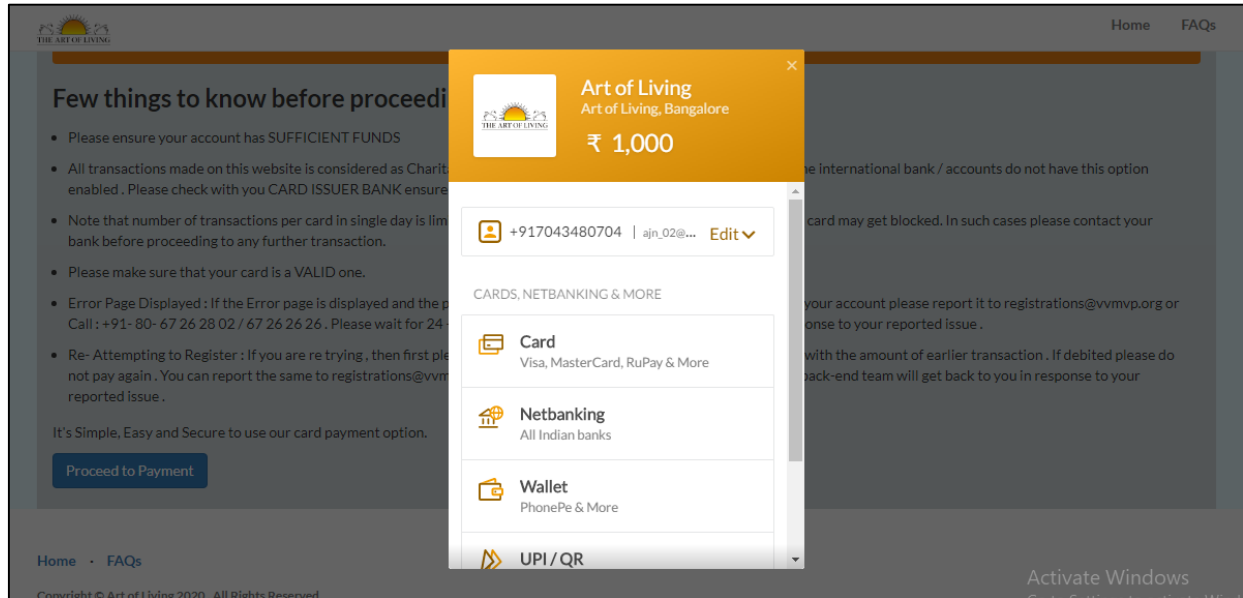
THE ART OF LIVING

Home FAQs

Few things to know before proceedi

• Please ensure your account has SUFFICIENT FUNDS

• All transactions made on this website is considered as Charit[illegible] e international bank / accounts do not have this option enabled . Please check with you CARD ISSUER BANK ensure

• Note that number of transactions per card in single day is lim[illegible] card may get blocked. In such cases please contact your bank before proceeding to any further transaction.

• Please make sure that your card is a VALID one.

• Error Page Displayed : If the Error page is displayed and the p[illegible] your account please report it to registrations@vvmvp.org or Call : +91- 80- 67 26 28 02 / 67 26 26 26 . Please wait for 24 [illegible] onse to your reported issue .

• Re- Attempting to Register : If you are re trying , then first ple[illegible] with the amount of earlier transaction . If debited please do not pay again . You can report the same to registrations@vvm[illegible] back-end team will get back to you in response to your reported issue .

It's Simple, Easy and Secure to use our card payment option.

Proceed to Payment

Home · FAQs

Copyright © Art of Living 2020 . All Rights Reserved

THE ART OF LIVING

Art of Living
Art of Living, Bangalore
₹ 1,000

×

+917043480704 | ajn_02@... Edit

CARDS, NETBANKING & MORE

Card
Visa, MasterCard, RuPay & More

Netbanking
All Indian banks

Wallet
PhonePe & More

UPI / QR

Activate Windows